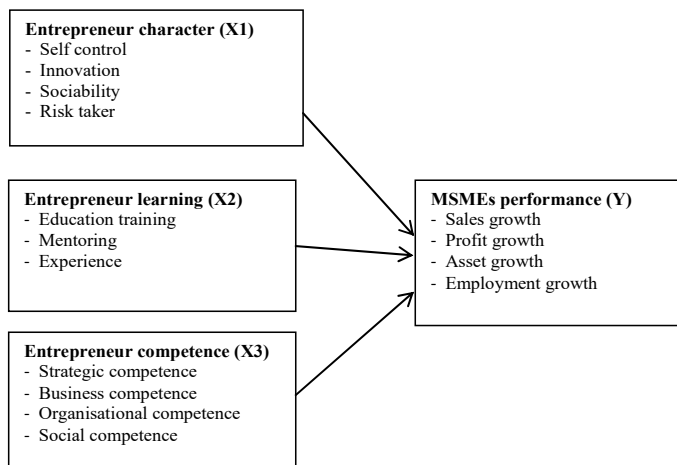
**Entrepreneur character (X1)**
- Self control
- Innovation
- Sociability
- Risk taker

**Entrepreneur learning (X2)**
- Education training
- Mentoring
- Experience

**Entrepreneur competence (X3)**
- Strategic competence
- Business competence
- Organisational competence
- Social competence

**MSMEs performance (Y)**
- Sales growth
- Profit growth
- Asset growth
- Employment growth